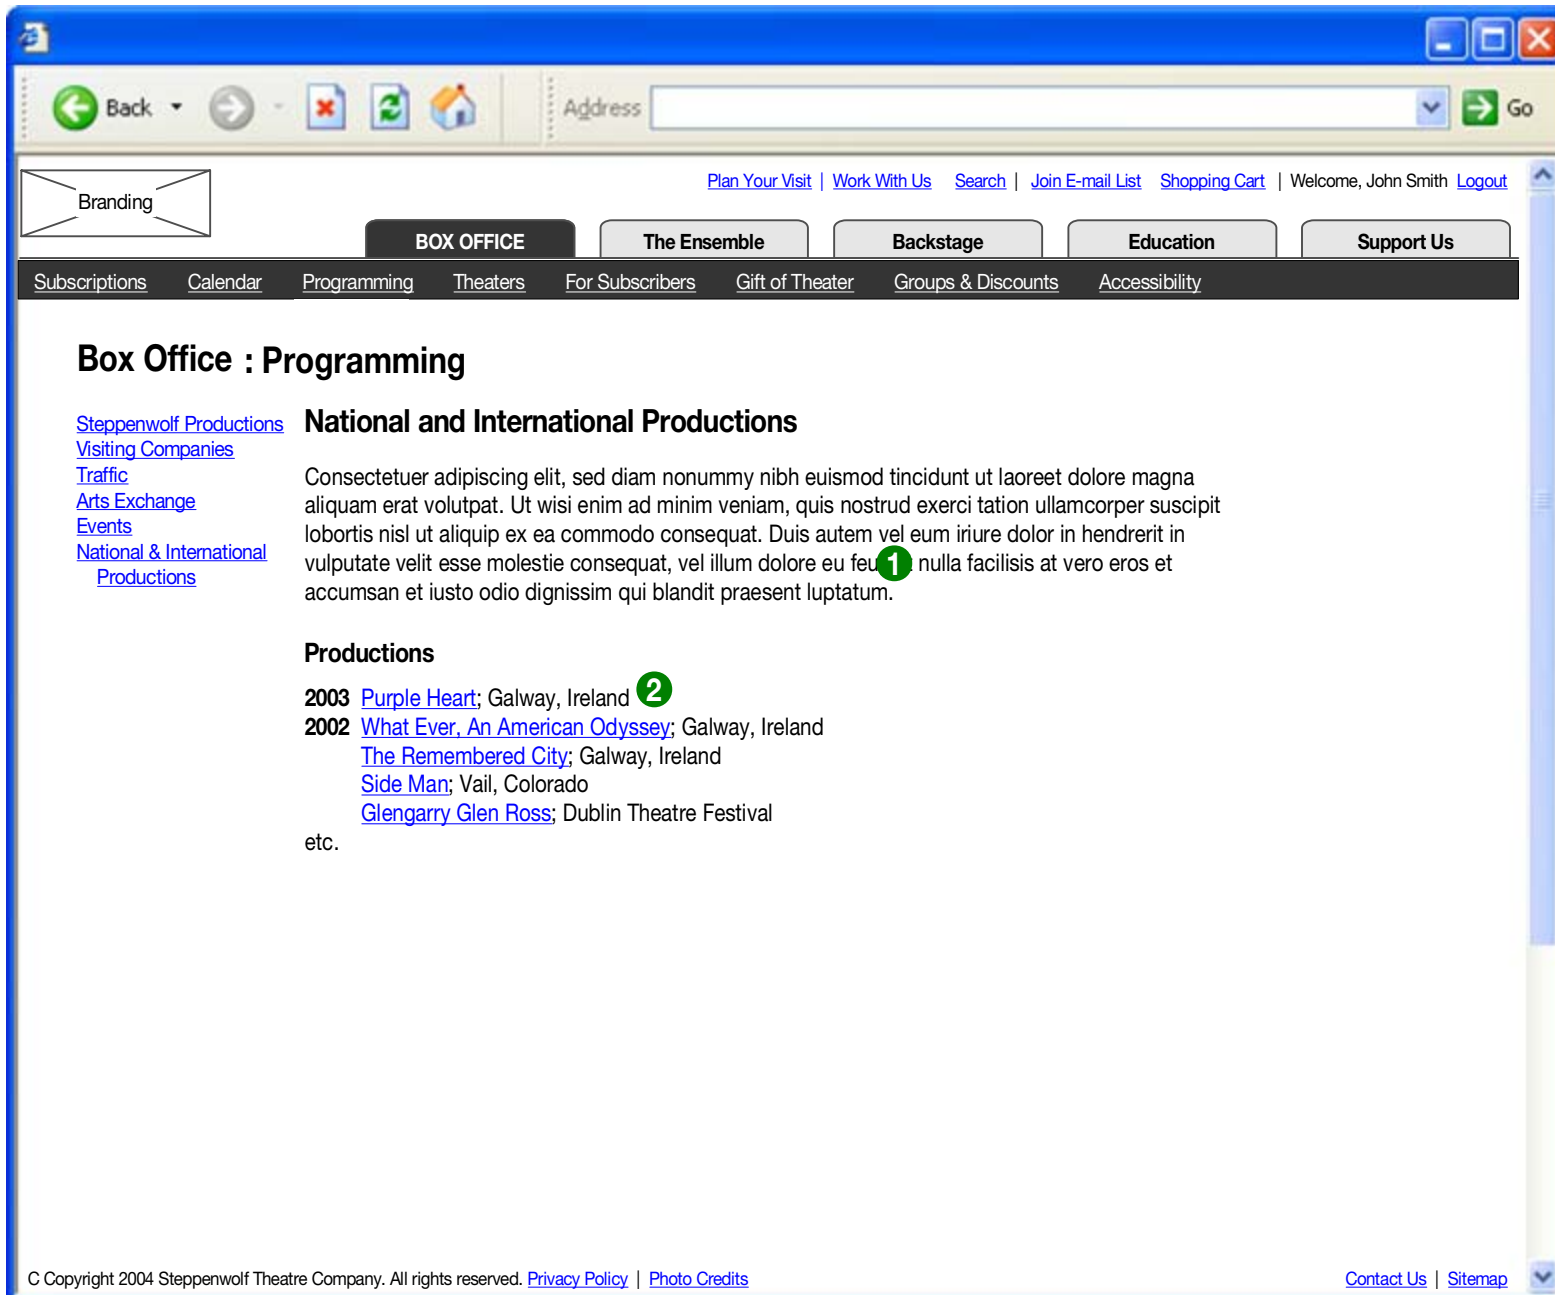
Back

Address

Go

Branding

Plan Your Visit | Work With Us Search | Join E-mail List Shopping Cart | Welcome, John Smith Logout

BOX OFFICE

The Ensemble

Backstage

Education

Support Us

Subscriptions Calendar Programming Theaters For Subscribers Gift of Theater Groups & Discounts Accessibility

Box Office : Programming

Steppenwolf Productions
Visiting Companies
Traffic
Arts Exchange
Events
National & International Productions

National and International Productions

Consectetuer adipiscing elit, sed diam nonummy nibh euismod tincidunt ut laoreet dolore magna aliquam erat volutpat. Ut wisi enim ad minim veniam, quis nostrud exerci tation ullamcorper suscipit lobortis nisl ut aliquip ex ea commodo consequat. Duis autem vel eum iriure dolor in hendrerit in vulputate velit esse molestie consequat, vel illum dolore eu feu 1 nulla facilisis at vero eros et accumsan et iusto odio dignissim qui blandit praesent luptatum.

Productions

2003 Purple Heart; Galway, Ireland 2
2002 What Ever, An American Odyssey; Galway, Ireland
The Remembered City; Galway, Ireland
Side Man; Vail, Colorado
Glengarry Glen Ross; Dublin Theatre Festival
etc.

C Copyright 2004 Steppenwolf Theatre Company. All rights reserved. Privacy Policy | Photo Credits

Contact Us | Sitemap